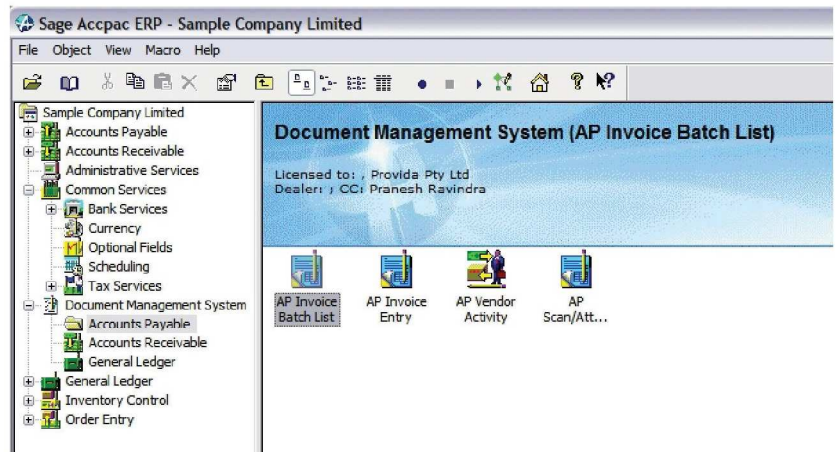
Sage Accpac ERP - Sample Company Limited

File Object View Macro Help

Sample Company Limited
Accounts Payable
Accounts Receivable
Administrative Services
Common Services
Bank Services
Currency
Optional Fields
Scheduling
Tax Services
Document Management System
Accounts Payable
Accounts Receivable
General Ledger
General Ledger
Inventory Control
Order Entry

Document Management System (AP Invoice Batch List)

Licensed to: , Provida Pty Ltd
Dealer: ; CC: Pranesh Ravindra

AP Invoice Batch List

AP Invoice Entry

AP Vendor Activity

AP Scan/Att...